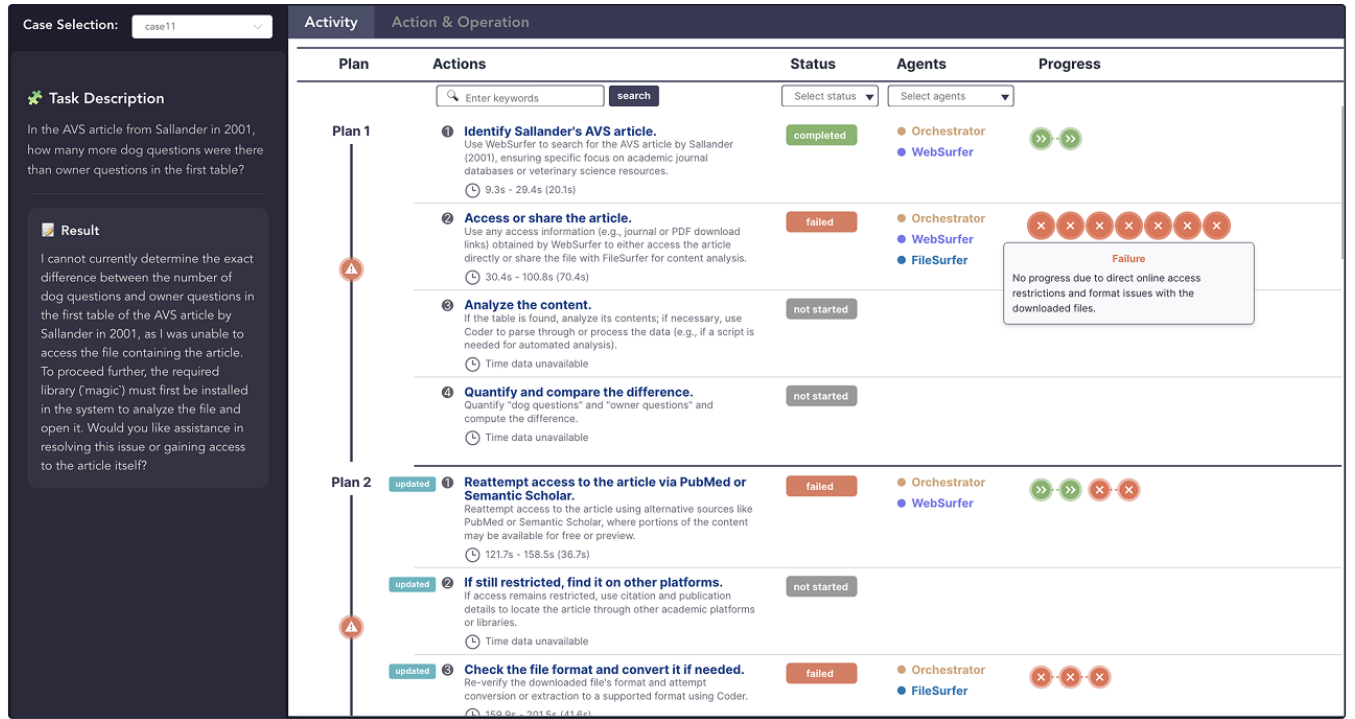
Case Selection: case11

Task Description

In the AVS article from Sallander in 2001, how many more dog questions were there than owner questions in the first table?

Result

I cannot currently determine the exact difference between the number of dog questions and owner questions in the first table of the AVS article by Sallander in 2001, as I was unable to access the file containing the article. To proceed further, the required library (`magic`) must first be installed in the system to analyze the file and open it. Would you like assistance in resolving this issue or gaining access to the article itself?

Activity | Action & Operation

| Plan | Actions | Status | Agents | Progress |
|---|---|---|---|---|
| | Enter keywords search | Select status | Select agents | |
| Plan 1 | 1 Identify Sallander's AVS article. Use WebSurfer to search for the AVS article by Sallander (2001), ensuring specific focus on academic journal databases or veterinary science resources. 9.3s - 29.4s (20.1s) | completed | Orchestrator WebSurfer | |
| | 2 Access or share the article. Use any access information (e.g., journal or PDF download links) obtained by WebSurfer to either access the article directly or share the file with FileSurfer for content analysis. 30.4s - 100.8s (70.4s) | failed | Orchestrator WebSurfer FileSurfer | Failure No progress due to direct online access restrictions and format issues with the downloaded files. |
| | 3 Analyze the content. If the table is found, analyze its contents; if necessary, use Coder to parse through or process the data (e.g., if a script is needed for automated analysis). Time data unavailable | not started | | |
| | 4 Quantify and compare the difference. Quantify "dog questions" and "owner questions" and compute the difference. Time data unavailable | not started | | |
| Plan 2 | updated 1 Reattempt access to the article via PubMed or Semantic Scholar. Reattempt access to the article using alternative sources like PubMed or Semantic Scholar, where portions of the content may be available for free or preview. 121.7s - 158.5s (36.7s) | failed | Orchestrator WebSurfer | |
| | updated 2 If still restricted, find it on other platforms. If access remains restricted, use citation and publication details to locate the article through other academic platforms or libraries. Time data unavailable | not started | | |
| | updated 3 Check the file format and convert it if needed. Re-verify the downloaded file's format and attempt conversion or extraction to a supported format using Coder. 159.9s - 201.5s (41.6s) | failed | Orchestrator FileSurfer | |